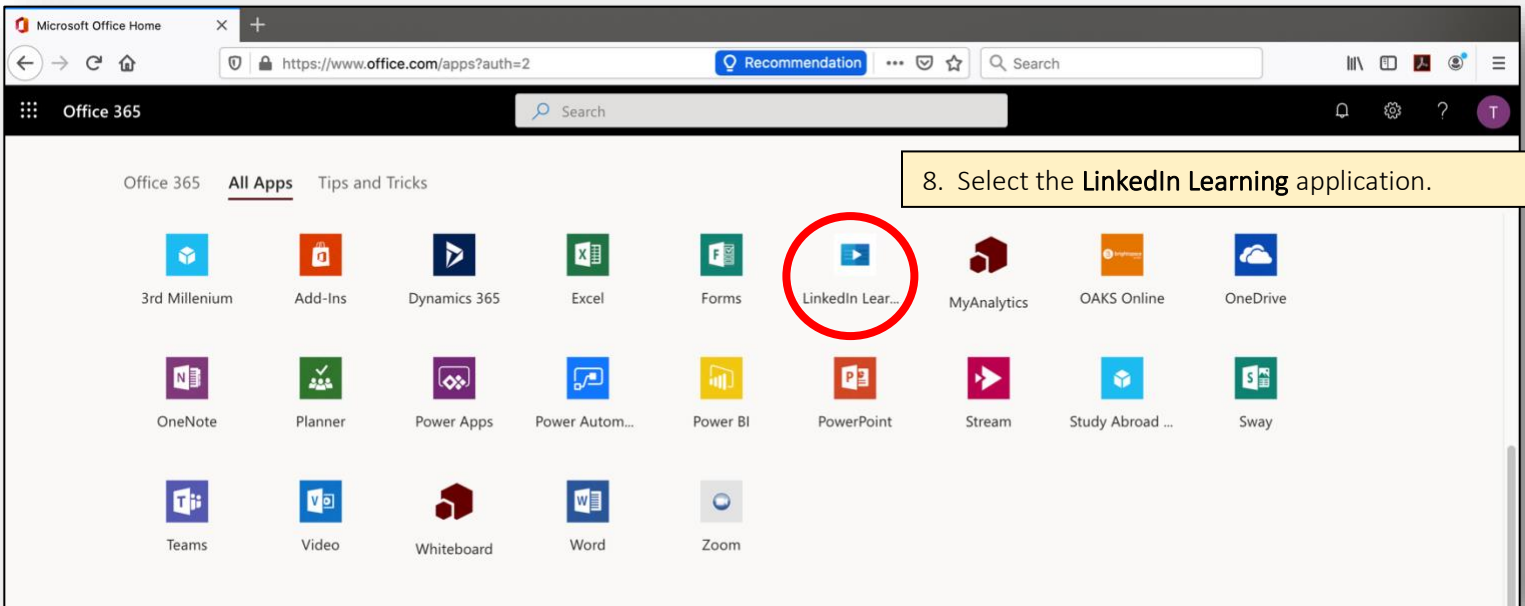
Microsoft Office Home

https://www.office.com/apps?auth=2

Recommendation

Search

Office 365

Search

T

Office 365 All Apps Tips and Tricks

8. Select the LinkedIn Learning application.

3rd Millenium
Add-Ins
Dynamics 365
Excel
Forms
LinkedIn Lear...
MyAnalytics
OAKS Online
OneDrive

OneNote
Planner
Power Apps
Power Autom...
Power BI
PowerPoint
Stream
Study Abroad ...
Sway

Teams
Video
Whiteboard
Word
Zoom